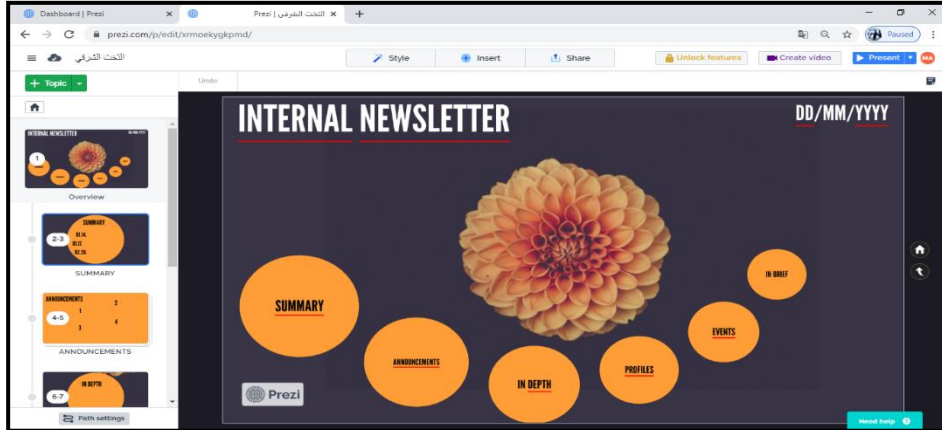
Dashboard | Prezi ×
Prezi | التخت الشرقي ×
+
prezi.com/p/edit/xrmoekygkpmd/
Paused
التخت الشرقي
Style
Insert
Share
Unlock features
Create video
Present
MA
+ Topic
Undo
INTERNAL NEWSLETTER
1
Overview
SUMMARY
2-3
SUMMARY
ANNOUNCEMENTS
1
2
4-5
3
4
ANNOUNCEMENTS
IN DEPTH
6-7
Path settings
INTERNAL NEWSLETTER
DD/MM/YYYY
SUMMARY
ANNOUNCEMENTS
IN DEPTH
PROFILES
EVENTS
IN BRIEF
Prezi
Need help